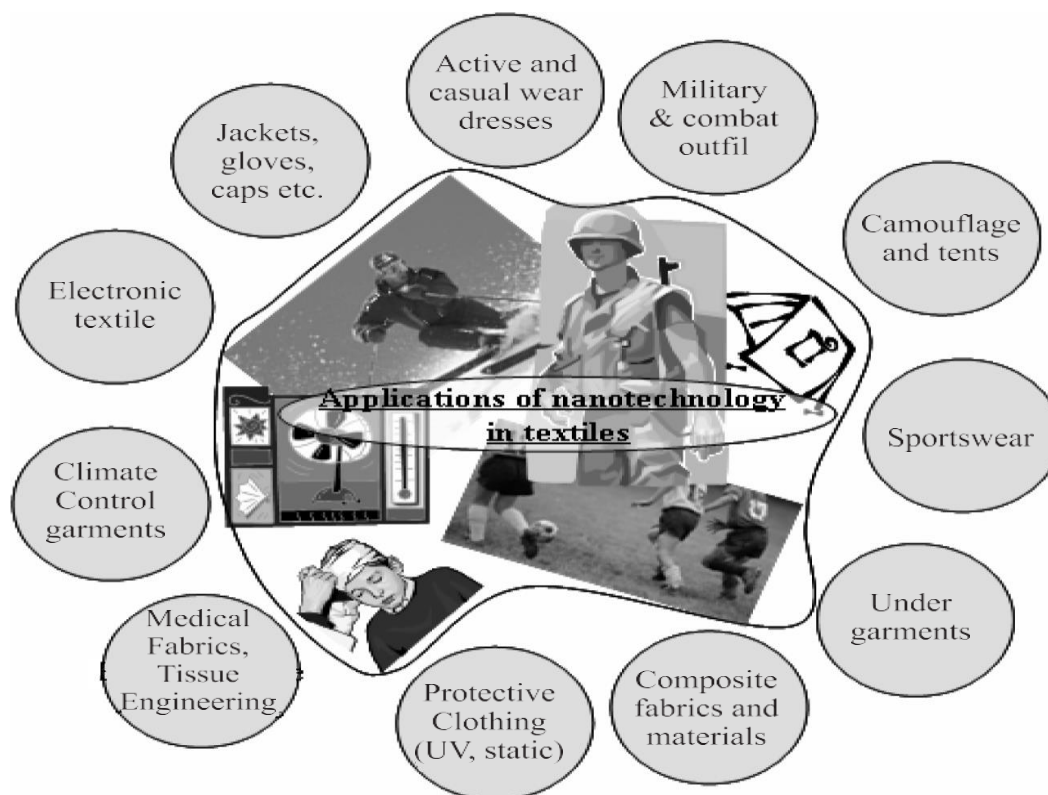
Active and casual wear dresses

Military & combat outfil

Camouflage and tents

Sportswear

Under garments

Composite fabrics and materials

Protective Clothing (UV, static)

Medical Fabrics, Tissue Engineering

Climate Control garments

Electronic textile

Jackets, gloves, caps etc.

Applications of nanotechnology in textiles